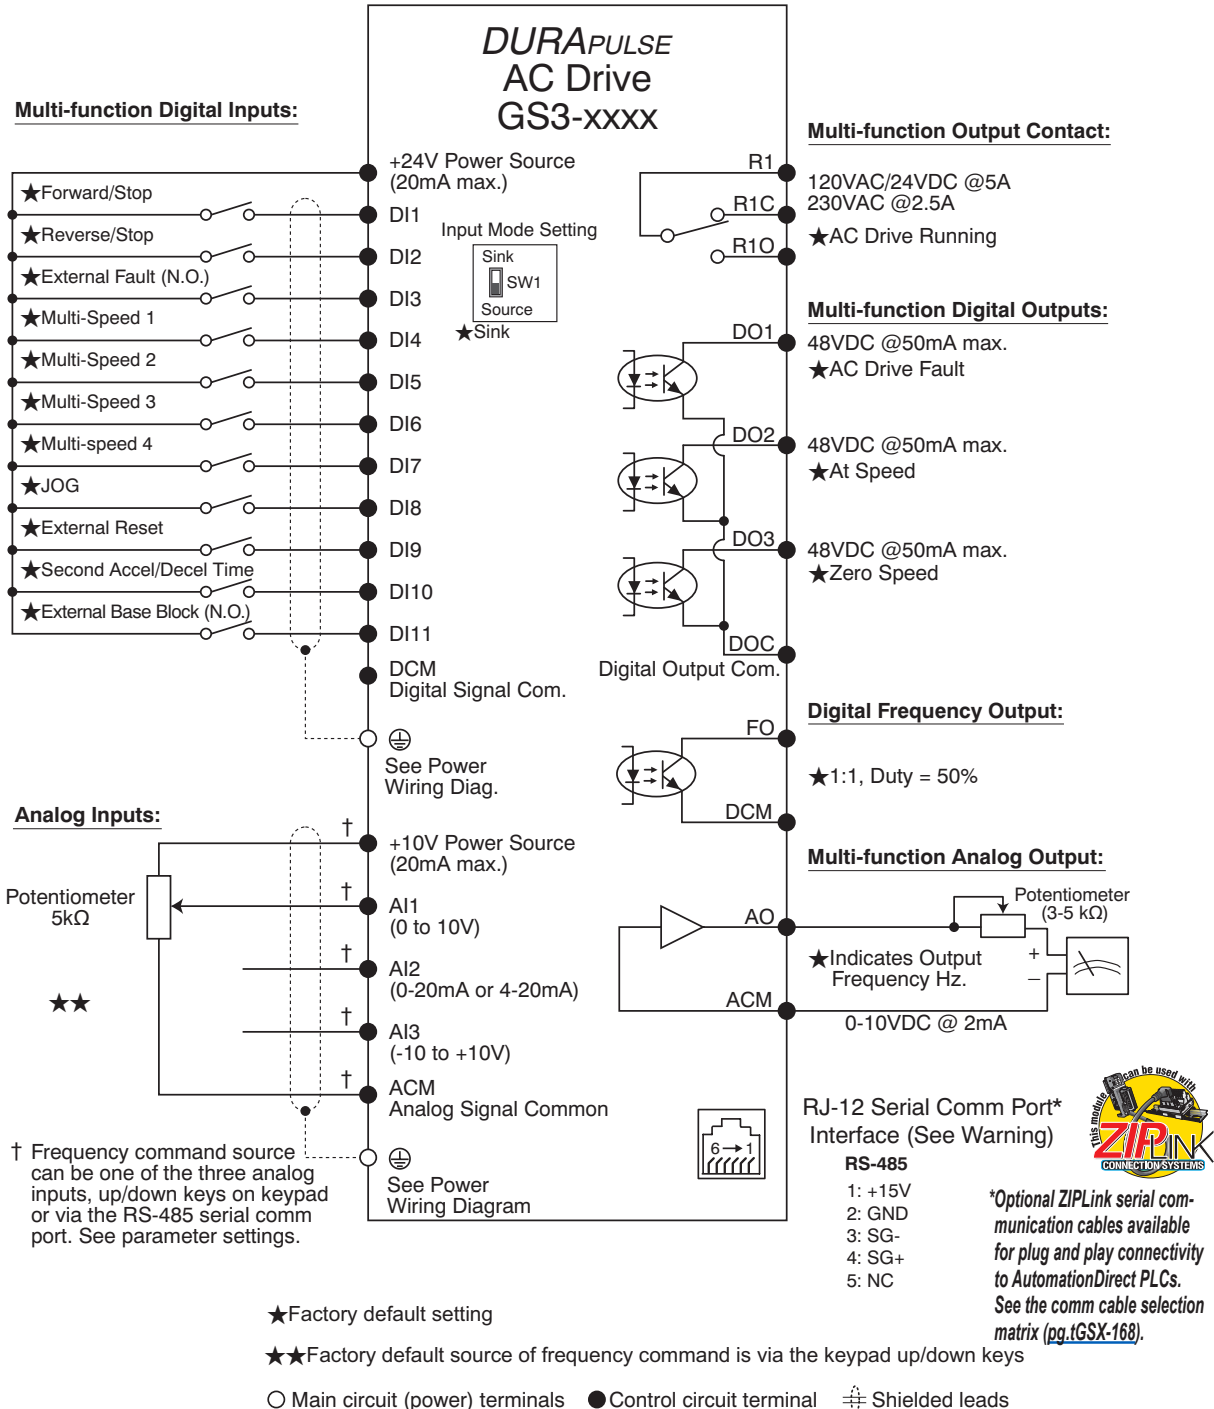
DURAPULSE
AC Drive
GS3-xxxx

Multi-function Digital Inputs:

+24V Power Source
(20mA max.)

★Forward/Stop
DI1
★Reverse/Stop
DI2
★External Fault (N.O.)
DI3
★Multi-Speed 1
DI4
★Multi-Speed 2
DI5
★Multi-Speed 3
DI6
★Multi-speed 4
DI7
★JOG
DI8
★External Reset
DI9
★Second Accel/Decel Time
DI10
★External Base Block (N.O.)
DI11

Input Mode Setting
Sink
SW1
Source
★Sink

DCM
Digital Signal Com.

See Power
Wiring Diag.

Multi-function Output Contact:
R1
R1C
R1O
120VAC/24VDC @5A
230VAC @2.5A
★AC Drive Running

Multi-function Digital Outputs:
DO1
48VDC @50mA max.
★AC Drive Fault
DO2
48VDC @50mA max.
★At Speed
DO3
48VDC @50mA max.
★Zero Speed
DOC
Digital Output Com.

Digital Frequency Output:
FO
★1:1, Duty = 50%
DCM

Analog Inputs:
†
+10V Power Source
(20mA max.)
Potentiometer
5kΩ
†
AI1
(0 to 10V)
†
AI2
(0-20mA or 4-20mA)
★★
†
AI3
(-10 to +10V)
†
ACM
Analog Signal Common

Multi-function Analog Output:
Potentiometer
(3-5 kΩ)
AO
★Indicates Output
Frequency Hz.
+
–
ACM
0-10VDC @ 2mA

† Frequency command source can be one of the three analog inputs, up/down keys on keypad or via the RS-485 serial comm port. See parameter settings.

See Power
Wiring Diagram

6→1

RJ-12 Serial Comm Port*
Interface (See Warning)
RS-485
1: +15V
2: GND
3: SG-
4: SG+
5: NC

This module can be used with
ZIPLINK
CONNECTION SYSTEMS

*Optional ZIPLink serial communication cables available for plug and play connectivity to AutomationDirect PLCs. See the comm cable selection matrix (pg.tGSX-168).

★Factory default setting

★★Factory default source of frequency command is via the keypad up/down keys

○ Main circuit (power) terminals ● Control circuit terminal Shielded leads